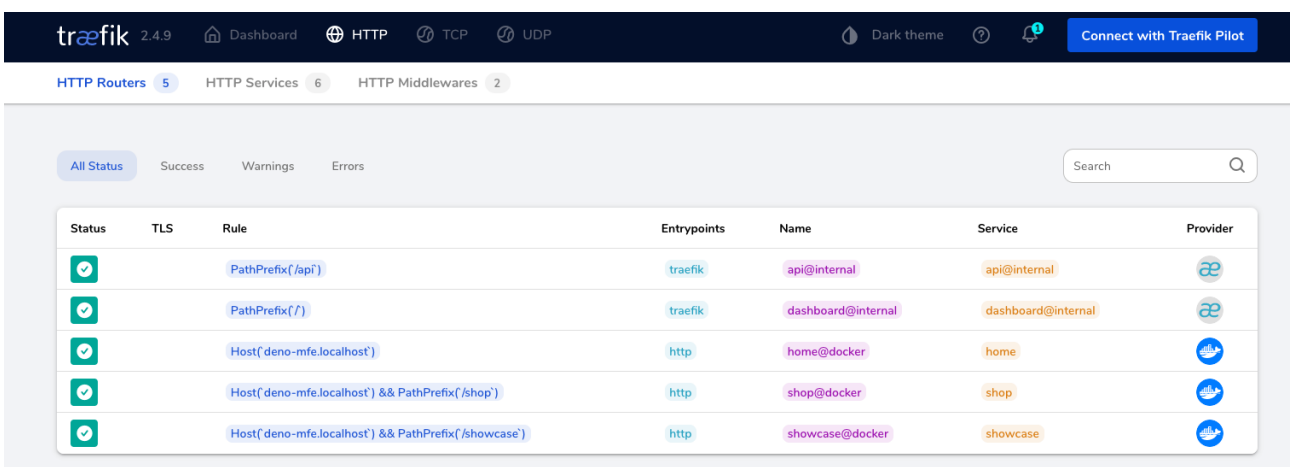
træfik 2.4.9 Dashboard HTTP TCP UDP Dark theme 1 Connect with Traefik Pilot

HTTP Routers 5 HTTP Services 6 HTTP Middlewares 2

All Status Success Warnings Errors

Search

| Status | TLS | Rule | Entrypoints | Name | Service | Provider |
|---|---|---|---|---|---|---|
| | | PathPrefix(`/api`) | traefik | api@internal | api@internal | |
| | | PathPrefix(`/`) | traefik | dashboard@internal | dashboard@internal | |
| | | Host(`deno-mfe.localhost`) | http | home@docker | home | |
| | | Host(`deno-mfe.localhost`) && PathPrefix(`/shop`) | http | shop@docker | shop | |
| | | Host(`deno-mfe.localhost`) && PathPrefix(`/showcase`) | http | showcase@docker | showcase | |